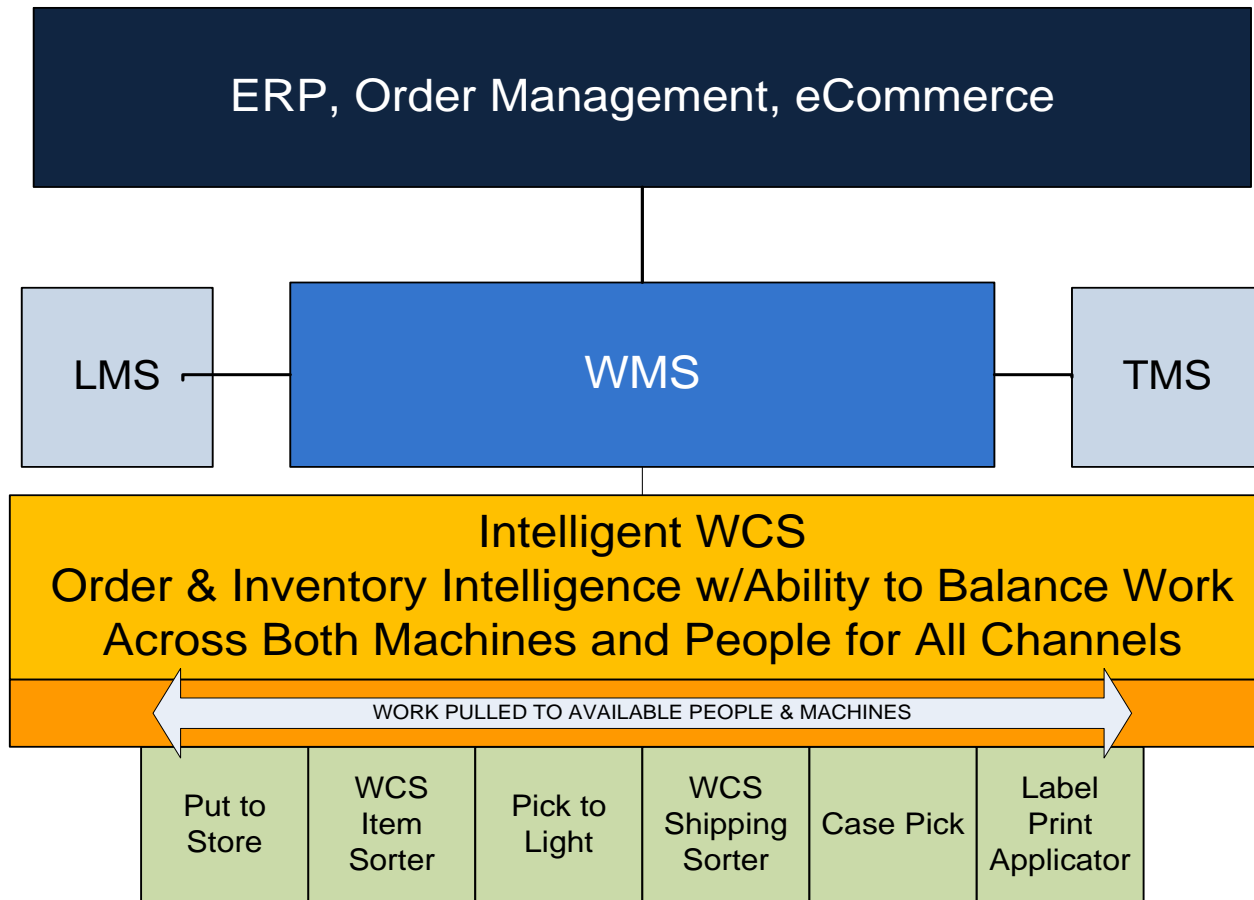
ERP, Order Management, eCommerce

LMS

WMS

TMS

Intelligent WCS
Order & Inventory Intelligence w/Ability to Balance Work Across Both Machines and People for All Channels

WORK PULLED TO AVAILABLE PEOPLE & MACHINES

| Put to Store | WCS Item Sorter | Pick to Light | WCS Shipping Sorter | Case Pick | Label Print Applicator |
|---|---|---|---|---|---|